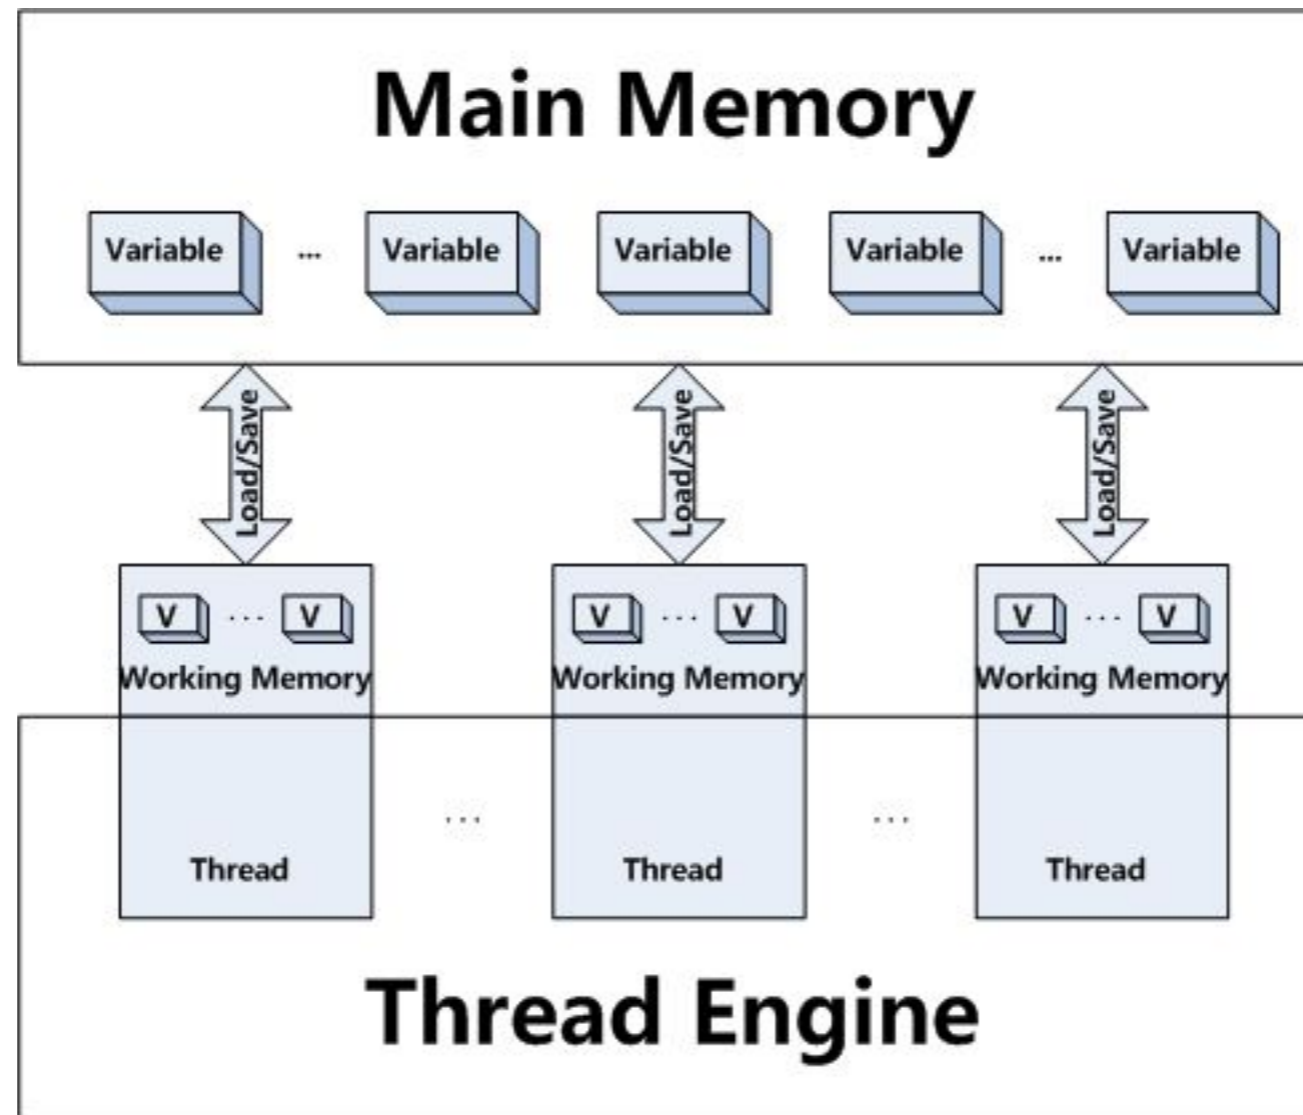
Main Memory

Variable ... Variable Variable Variable ... Variable

Load/Save Load/Save Load/Save

V ... V
Working Memory

V ... V
Working Memory

V ... V
Working Memory

Thread ... Thread ... Thread

Thread Engine